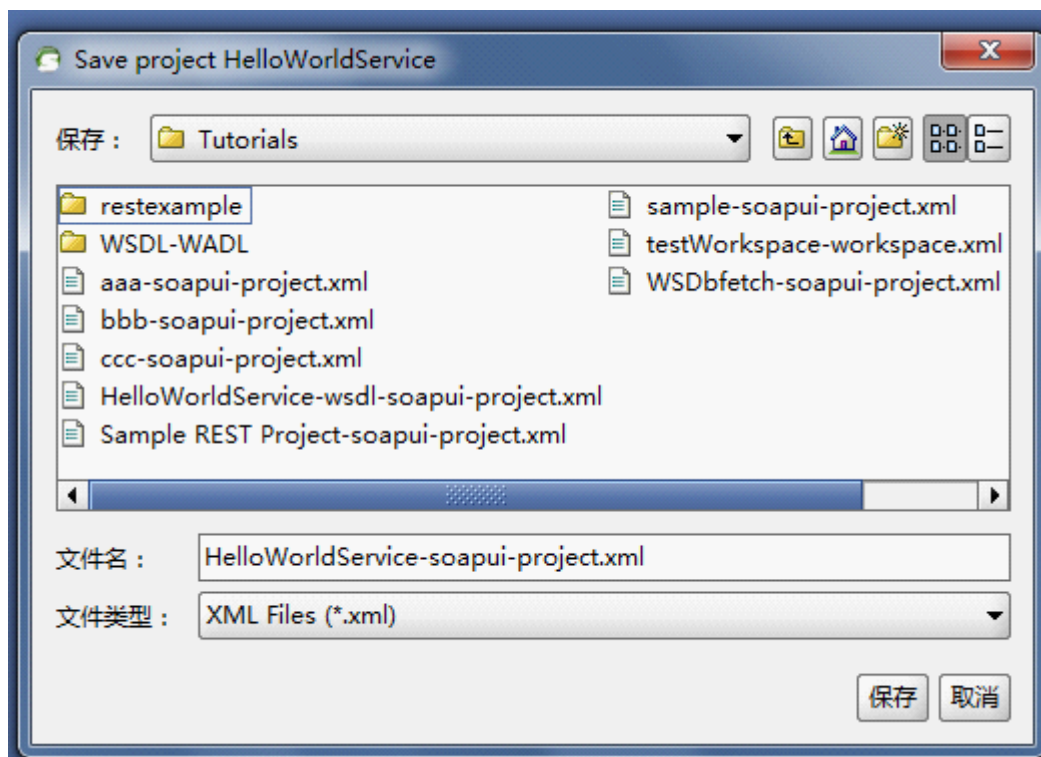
Save project HelloWorldService

保存： Tutorials

restexample
WSDL-WADL
aaa-soapui-project.xml
bbb-soapui-project.xml
ccc-soapui-project.xml
HelloWorldService-wsdl-soapui-project.xml
Sample REST Project-soapui-project.xml

sample-soapui-project.xml
testWorkspace-workspace.xml
WSDbfetch-soapui-project.xml

文件名： HelloWorldService-soapui-project.xml
文件类型： XML Files (*.xml)

保存 取消